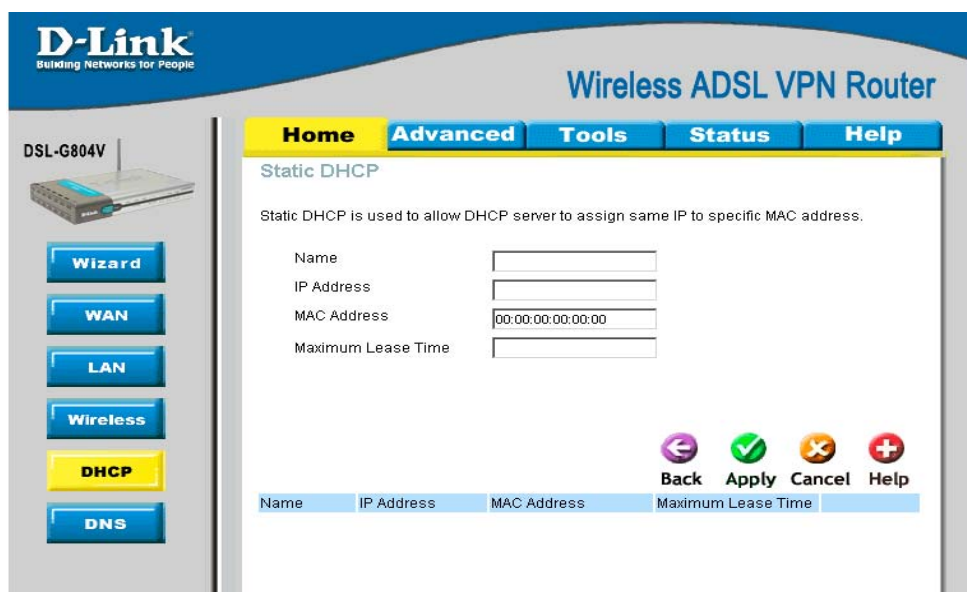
D-Link
Building Networks for People

Wireless ADSL VPN Router

DSL-G804V

Home Advanced Tools Status Help

Static DHCP

Static DHCP is used to allow DHCP server to assign same IP to specific MAC address.

Name
IP Address
MAC Address 00:00:00:00:00:00
Maximum Lease Time

Wizard
WAN
LAN
Wireless
DHCP
DNS

Back Apply Cancel Help

| Name | IP Address | MAC Address | Maximum Lease Time |
|---|---|---|---|